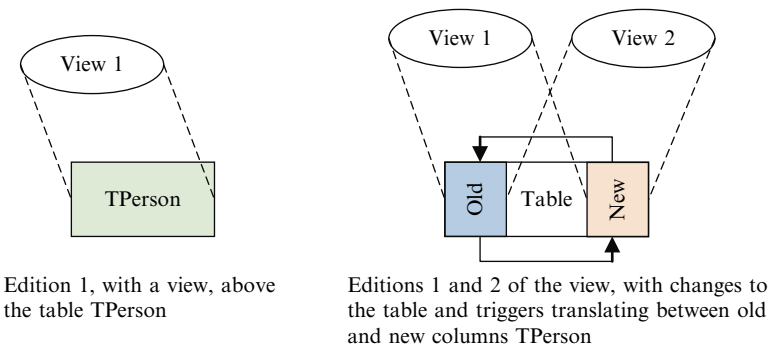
View 1

TPerson

Edition 1, with a view, above the table TPerson

View 1

View 2

Old

Table

New

Editions 1 and 2 of the view, with changes to the table and triggers translating between old and new columns TPerson